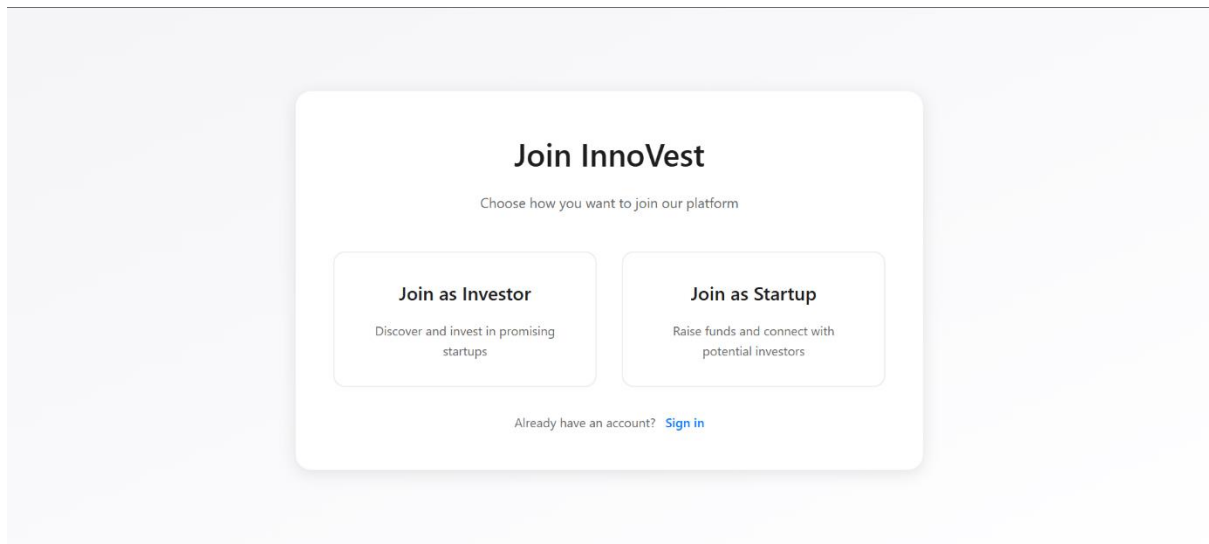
Join InnoVest

Choose how you want to join our platform

Join as Investor

Discover and invest in promising startups

Join as Startup

Raise funds and connect with potential investors

Already have an account? Sign in